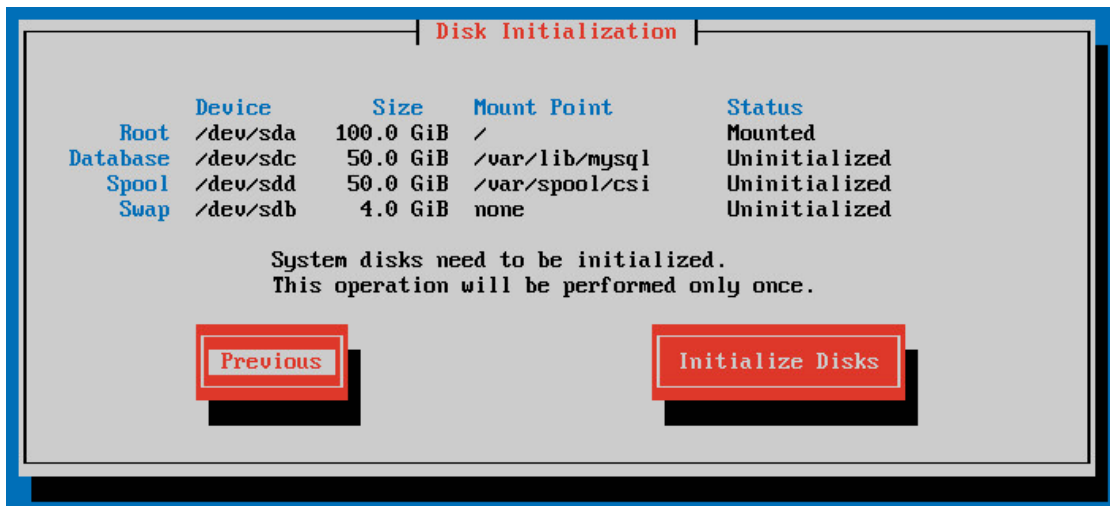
Disk Initialization

| | Device | Size | Mount Point | Status |
|---|---|---|---|---|
| Root | /dev/sda | 100.0 GiB | / | Mounted |
| Database | /dev/sdc | 50.0 GiB | /var/lib/mysql | Uninitialized |
| Spool | /dev/sdd | 50.0 GiB | /var/spool/csi | Uninitialized |
| Swap | /dev/sdb | 4.0 GiB | none | Uninitialized |

System disks need to be initialized.
This operation will be performed only once.

Previous

Initialize Disks